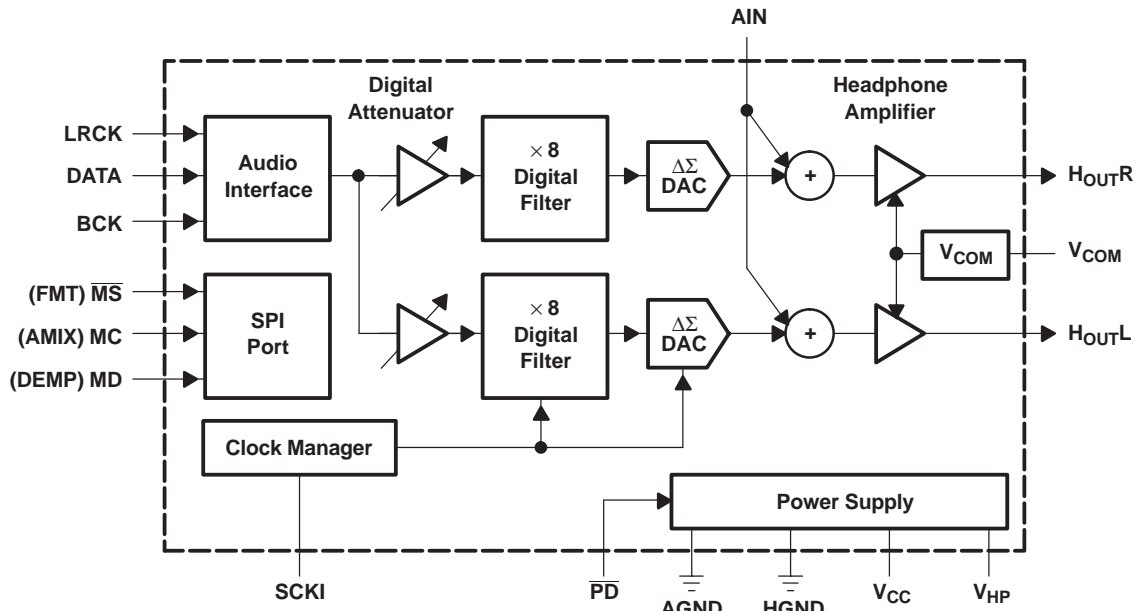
AIN

Digital Attenuator

Headphone Amplifier

LRCK

DATA

BCK

Audio Interface

$\times 8$ Digital Filter

$\Delta\Sigma$ DAC

+

$H_{OUT}R$

$V_{COM}$

$V_{COM}$

(FMT) $\overline{MS}$

(AMIX) MC

(DEMP) MD

SPI Port

$\times 8$ Digital Filter

$\Delta\Sigma$ DAC

+

$H_{OUT}L$

Clock Manager

Power Supply

SCKI

$\overline{PD}$

AGND

HGND

$V_{CC}$

$V_{HP}$